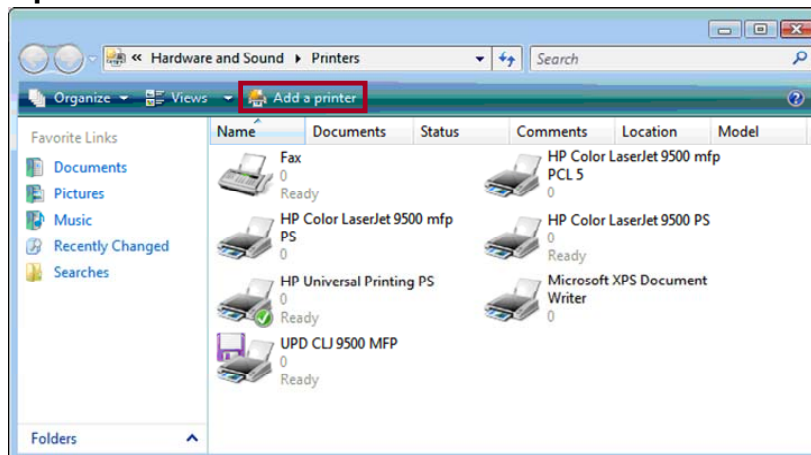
« Hardware and Sound ▸ Printers

Search

Organize Views Add a printer

Favorite Links

Documents

Pictures

Music

Recently Changed

Searches

Folders

| Name | Documents | Status | Comments | Location | Model |
|---|---|---|---|---|---|

Fax
0
Ready

HP Color LaserJet 9500 mfp PCL 5
0

HP Color LaserJet 9500 mfp PS
0

HP Color LaserJet 9500 PS
0
Ready

HP Universal Printing PS
0
Ready

Microsoft XPS Document Writer
0

UPD CLJ 9500 MFP
0
Ready